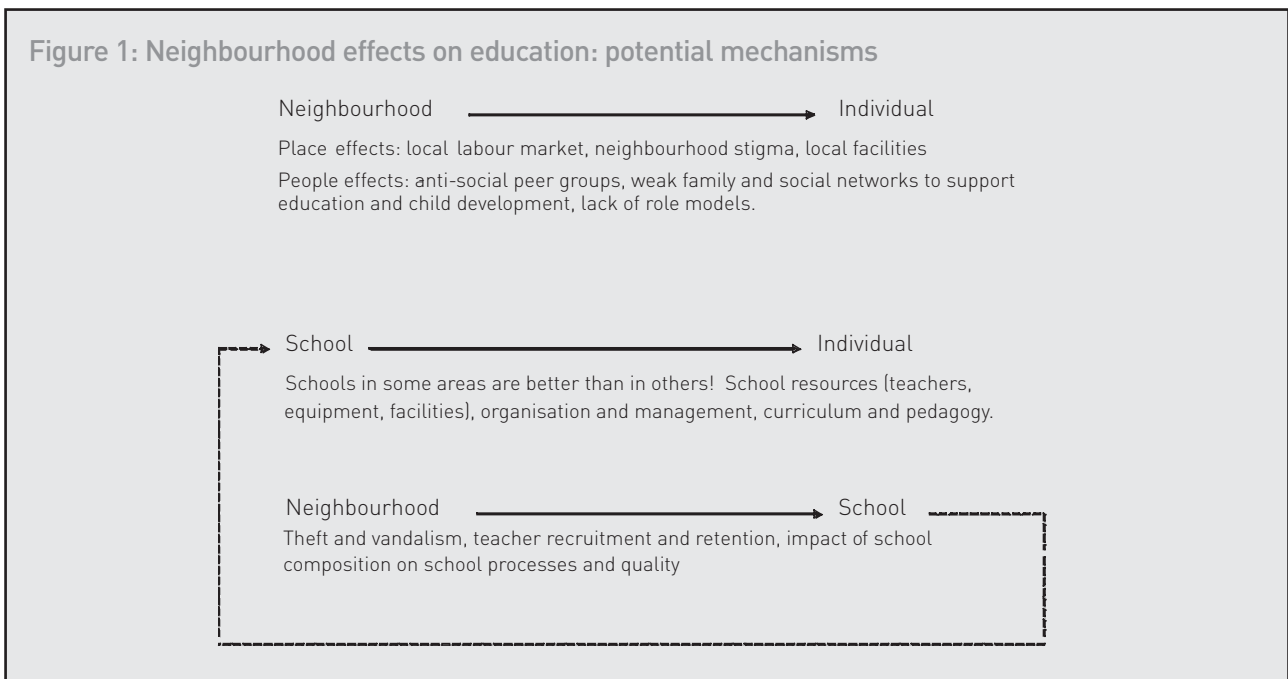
Figure 1: Neighbourhood effects on education: potential mechanisms

Neighbourhood Individual

Place effects: local labour market, neighbourhood stigma, local facilities

People effects: anti-social peer groups, weak family and social networks to support education and child development, lack of role models.

School Individual

Schools in some areas are better than in others! School resources (teachers, equipment, facilities), organisation and management, curriculum and pedagogy.

Neighbourhood School

Theft and vandalism, teacher recruitment and retention, impact of school composition on school processes and quality